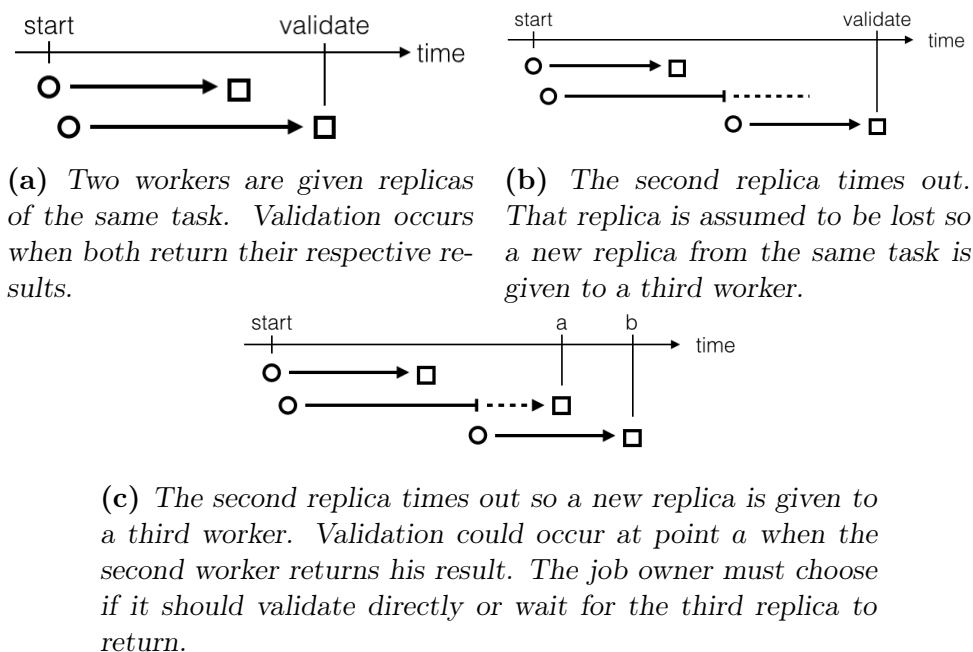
start

validate

time

(a) Two workers are given replicas of the same task. Validation occurs when both return their respective results.

start

validate

time

(b) The second replica times out. That replica is assumed to be lost so a new replica from the same task is given to a third worker.

start

a

b

time

(c) The second replica times out so a new replica is given to a third worker. Validation could occur at point a when the second worker returns his result. The job owner must choose if it should validate directly or wait for the third replica to return.